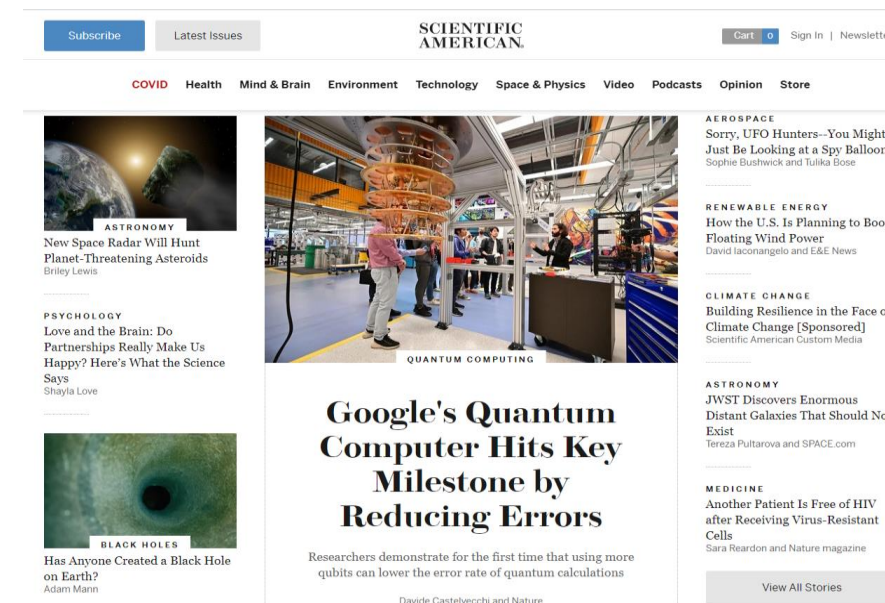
Subscribe Latest Issues

SCIENTIFIC AMERICAN

Cart 0 Sign In | Newslett

COVID Health Mind & Brain Environment Technology Space & Physics Video Podcasts Opinion Store

ASTRONOMY
New Space Radar Will Hunt Planet-Threatening Asteroids
Briley Lewis

PSYCHOLOGY
Love and the Brain: Do Partnerships Really Make Us Happy? Here's What the Science Says
Shayla Love

BLACK HOLES
Has Anyone Created a Black Hole on Earth?
Adam Mann

QUANTUM COMPUTING

Google's Quantum Computer Hits Key Milestone by Reducing Errors

Researchers demonstrate for the first time that using more qubits can lower the error rate of quantum calculations

Davide Castelvecchi and Nature

AEROSPACE
Sorry, UFO Hunters--You Might Just Be Looking at a Spy Balloo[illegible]
Sophie Bushwick and Tulika Bose

RENEWABLE ENERGY
How the U.S. Is Planning to Boo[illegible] Floating Wind Power
David Iaconangelo and E&E News

CLIMATE CHANGE
Building Resilience in the Face o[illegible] Climate Change [Sponsored]
Scientific American Custom Media

ASTRONOMY
JWST Discovers Enormous Distant Galaxies That Should No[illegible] Exist
Tereza Pultarova and SPACE.com

MEDICINE
Another Patient Is Free of HIV after Receiving Virus-Resistant Cells
Sara Reardon and Nature magazine

View All Stories